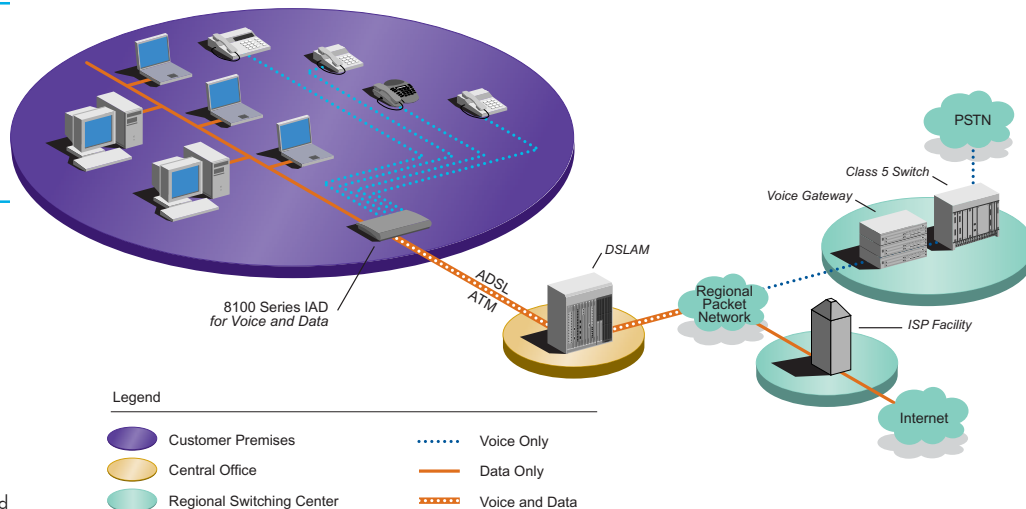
PSTN

Class 5 Switch

Voice Gateway

DSLAM

ADSL
ATM

Regional Packet Network

ISP Facility

Internet

8100 Series IAD
for Voice and Data

Legend

Customer Premises
Central Office
Regional Switching Center

Voice Only
Data Only
Voice and Data

d